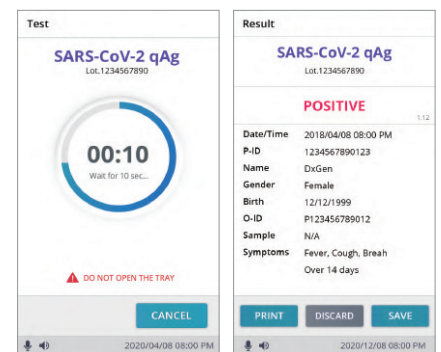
Test

SARS-CoV-2 qAg
Lot.1234567890

00:10
Wait for 10 sec...

DO NOT OPEN THE TRAY

CANCEL

2020/04/08 08:00 PM

Result

SARS-CoV-2 qAg
Lot.1234567890

POSITIVE

1.12

| | |
|---|---|
| Date/Time | 2018/04/08 08:00 PM |
| P-ID | 1234567890123 |
| Name | DxGen |
| Gender | Female |
| Birth | 12/12/1999 |
| O-ID | P123456789012 |
| Sample | N/A |
| Symptoms | Fever, Cough, Breah |
| | Over 14 days |

PRINT DISCARD SAVE

2020/12/08 08:00 PM